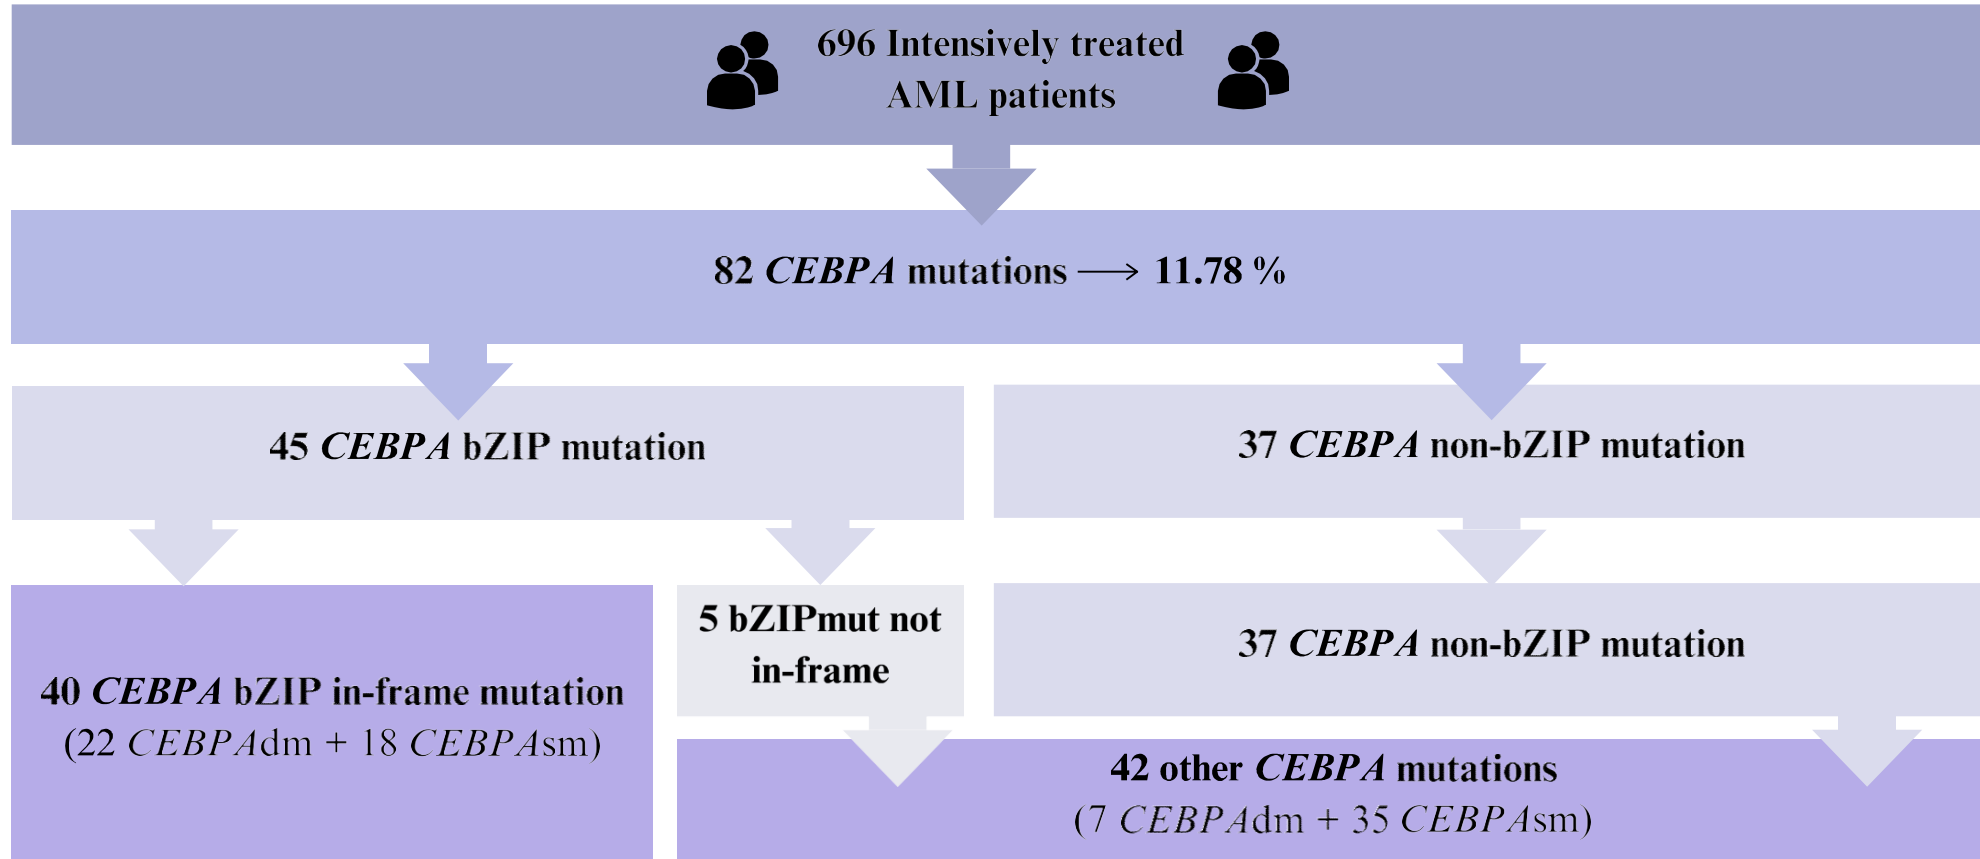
696 Intensively treated AML patients

82 *CEBPA* mutations ⟶ 11.78 %

45 *CEBPA* bZIP mutation

37 *CEBPA* non-bZIP mutation

40 *CEBPA* bZIP in-frame mutation
(22 *CEBPA*dm + 18 *CEBPA*sm)

5 bZIPmut not in-frame

37 *CEBPA* non-bZIP mutation

42 other *CEBPA* mutations
(7 *CEBPA*dm + 35 *CEBPA*sm)